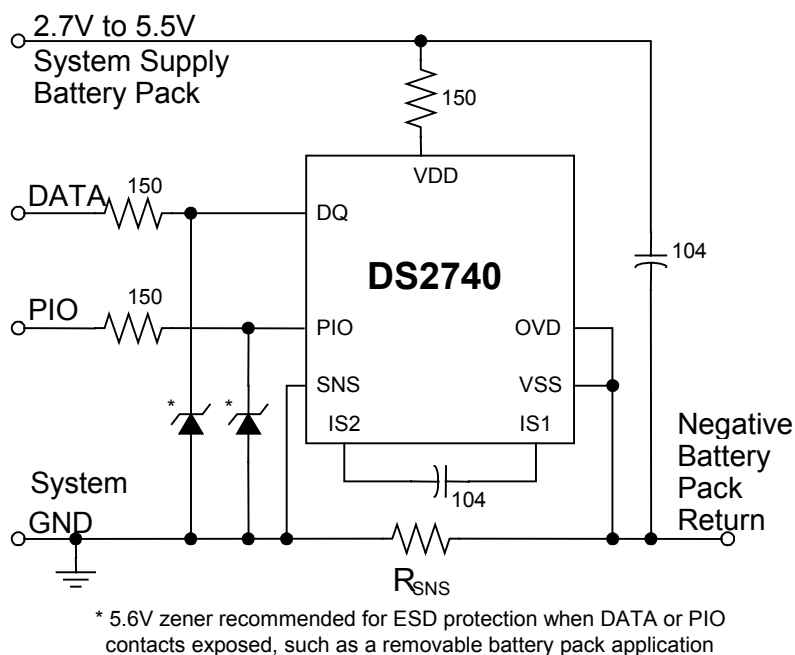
2.7V to 5.5V
System Supply
Battery Pack

150

VDD

DATA 150

DQ

DS2740

104

PIO 150

PIO

OVD

SNS

VSS

*

*

IS2

IS1

Negative
Battery
Pack
Return

System

104

GND

$R_{SNS}$

* 5.6V zener recommended for ESD protection when DATA or PIO contacts exposed, such as a removable battery pack application